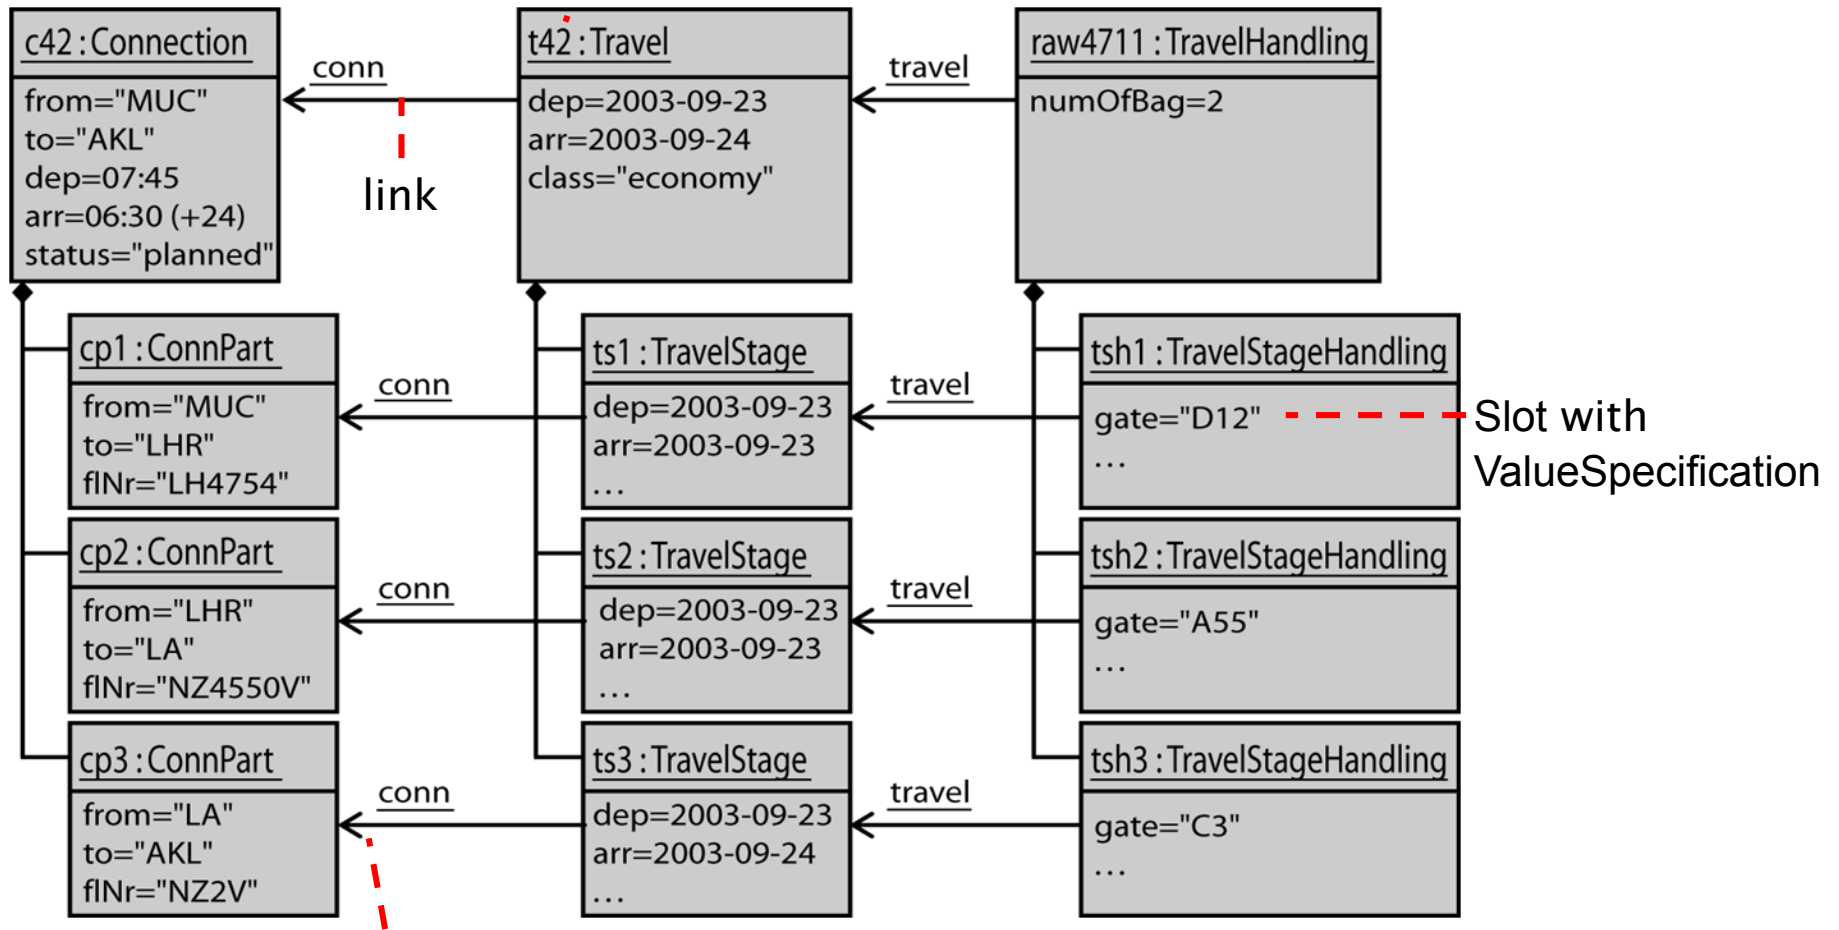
c42 : Connection

from="MUC"
to="AKL"
dep=07:45
arr=06:30 (+24)
status="planned"

conn

link

t42 : Travel

dep=2003-09-23
arr=2003-09-24
class="economy"

travel

raw4711 : TravelHandling

numOfBag=2

cp1 : ConnPart

from="MUC"
to="LHR"
flNr="LH4754"

conn

ts1 : TravelStage

dep=2003-09-23
arr=2003-09-23
...

travel

tsh1 : TravelStageHandling

gate="D12"
...

Slot with ValueSpecification

cp2 : ConnPart

from="LHR"
to="LA"
flNr="NZ4550V"

conn

ts2 : TravelStage

dep=2003-09-23
arr=2003-09-23
...

travel

tsh2 : TravelStageHandling

gate="A55"
...

cp3 : ConnPart

from="LA"
to="AKL"
flNr="NZ2V"

conn

ts3 : TravelStage

dep=2003-09-23
arr=2003-09-24
...

travel

tsh3 : TravelStageHandling

gate="C3"
...